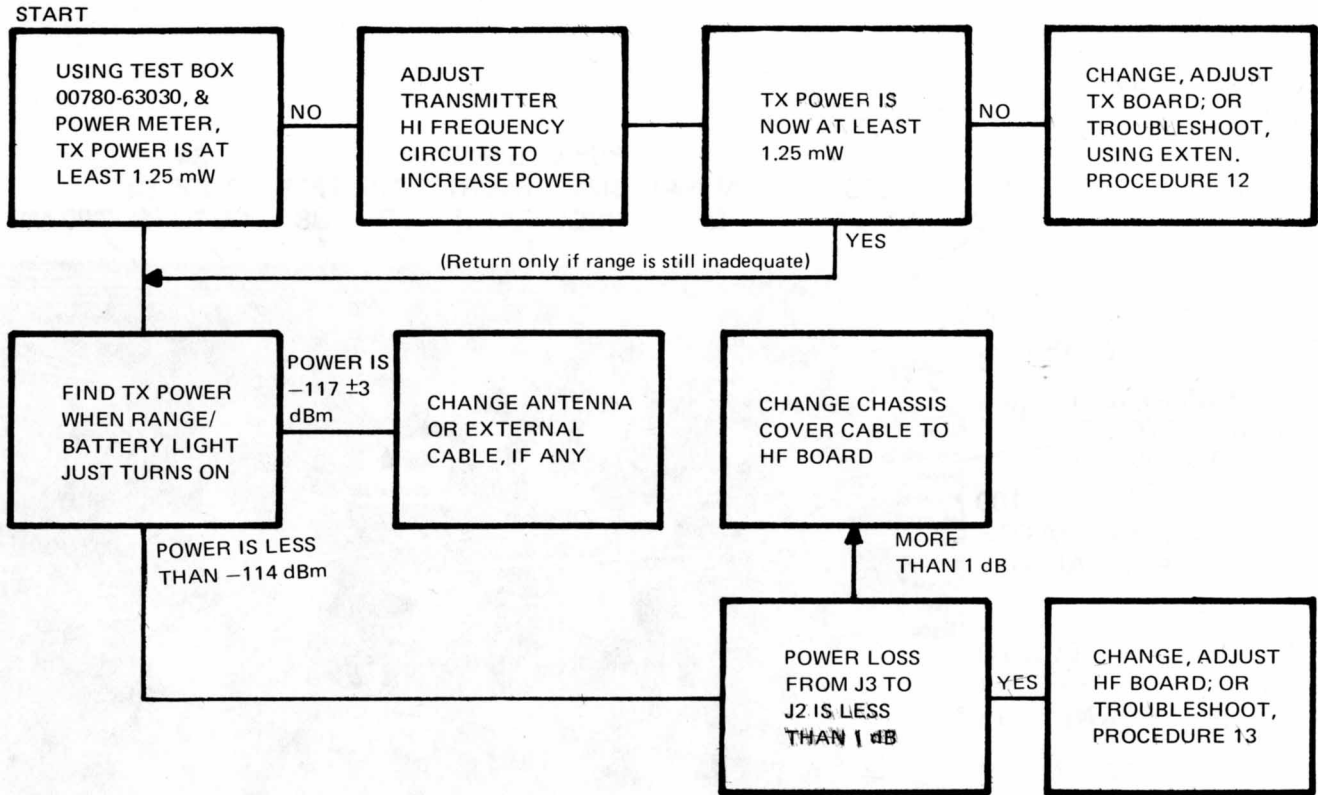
START

USING TEST BOX 00780-63030, & POWER METER, TX POWER IS AT LEAST 1.25 mW

NO

ADJUST TRANSMITTER HI FREQUENCY CIRCUITS TO INCREASE POWER

TX POWER IS NOW AT LEAST 1.25 mW

NO

CHANGE, ADJUST TX BOARD; OR TROUBLESHOOT, USING EXTEN. PROCEDURE 12

YES

(Return only if range is still inadequate)

FIND TX POWER WHEN RANGE/ BATTERY LIGHT JUST TURNS ON

POWER IS $-117 \pm 3$ dBm

CHANGE ANTENNA OR EXTERNAL CABLE, IF ANY

CHANGE CHASSIS COVER CABLE TO HF BOARD

POWER IS LESS THAN $-114$ dBm

MORE THAN 1 dB

POWER LOSS FROM J3 TO J2 IS LESS THAN 1 dB

YES

CHANGE, ADJUST HF BOARD; OR TROUBLESHOOT, PROCEDURE 13